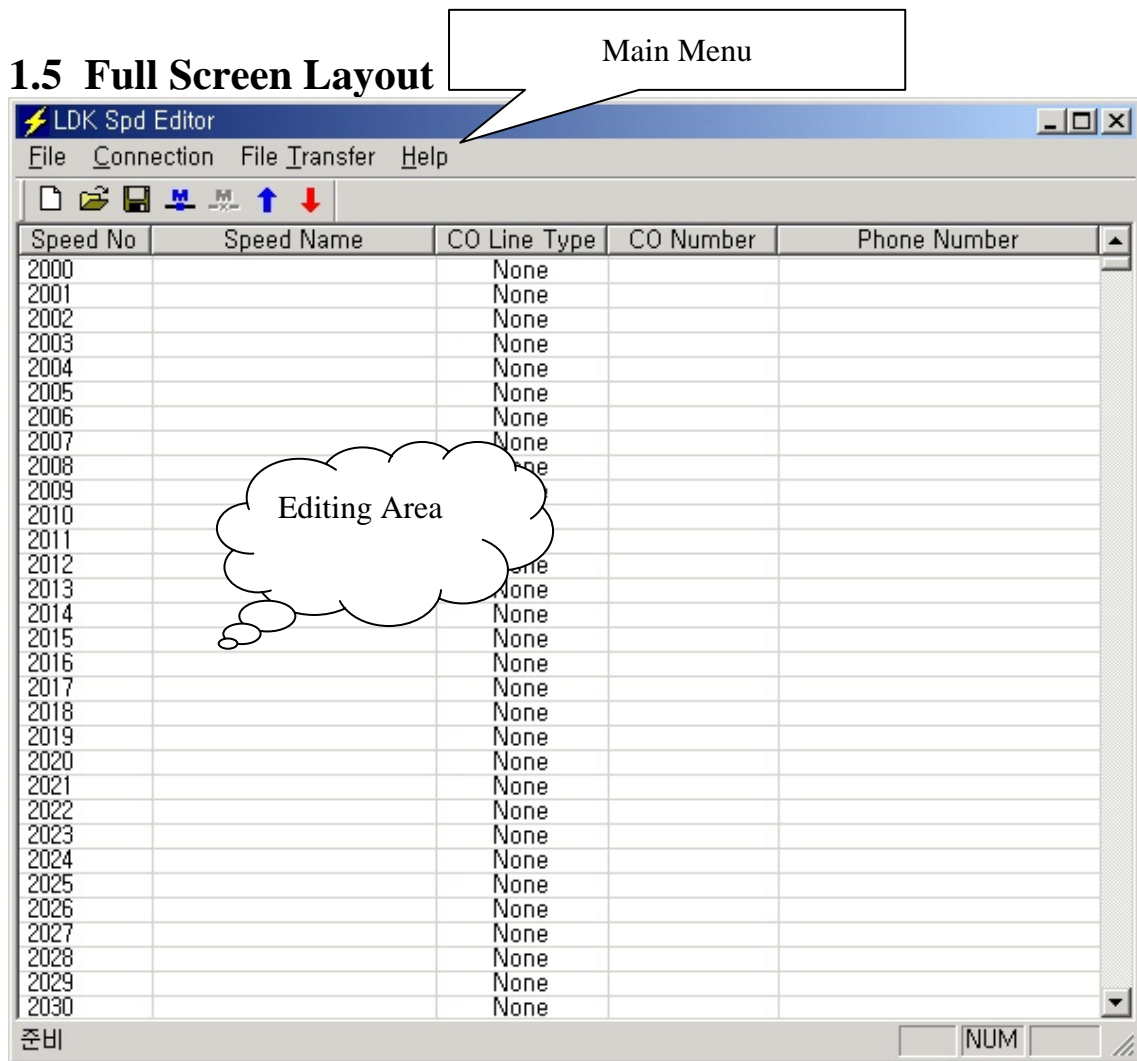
1.5 Full Screen Layout

Main Menu

LDK Spd Editor

File Connection File Transfer Help

| Speed No | Speed Name | CO Line Type | CO Number | Phone Number |
|---|---|---|---|---|
| 2000 | | None | | |
| 2001 | | None | | |
| 2002 | | None | | |
| 2003 | | None | | |
| 2004 | | None | | |
| 2005 | | None | | |
| 2006 | | None | | |
| 2007 | | None | | |
| 2008 | | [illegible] | | |
| 2009 | | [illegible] | | |
| 2010 | | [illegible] | | |
| 2011 | | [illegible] | | |
| 2012 | | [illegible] | | |
| 2013 | | None | | |
| 2014 | | None | | |
| 2015 | | None | | |
| 2016 | | None | | |
| 2017 | | None | | |
| 2018 | | None | | |
| 2019 | | None | | |
| 2020 | | None | | |
| 2021 | | None | | |
| 2022 | | None | | |
| 2023 | | None | | |
| 2024 | | None | | |
| 2025 | | None | | |
| 2026 | | None | | |
| 2027 | | None | | |
| 2028 | | None | | |
| 2029 | | None | | |
| 2030 | | None | | |

Editing Area

준비 NUM